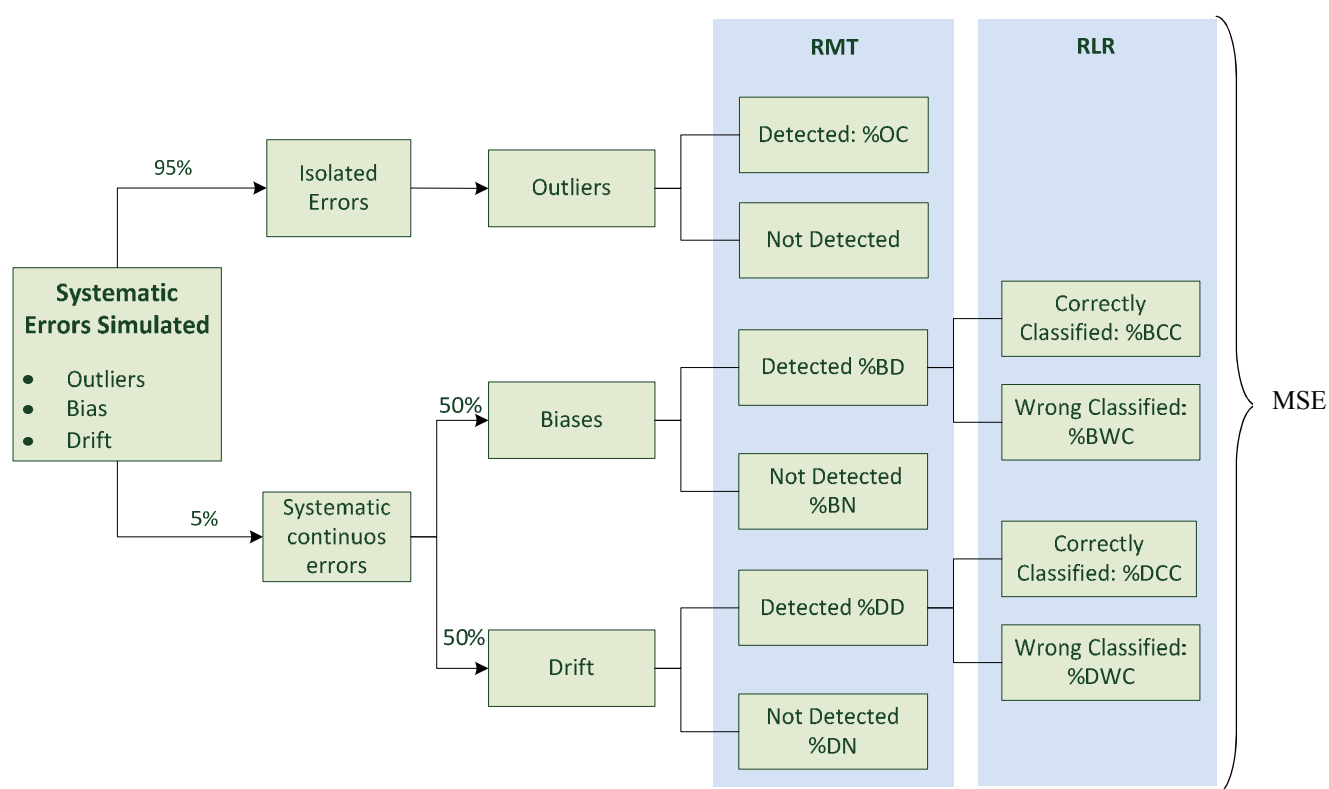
RMT

RLR

Systematic Errors Simulated

- Outliers
- Bias
- Drift

95%

Isolated Errors

Outliers

Detected: %OC

Not Detected

5%

Systematic continuos errors

50%

Biases

Detected %BD

Not Detected %BN

Correctly Classified: %BCC

Wrong Classified: %BWC

50%

Drift

Detected %DD

Not Detected %DN

Correctly Classified: %DCC

Wrong Classified: %DWC

MSE